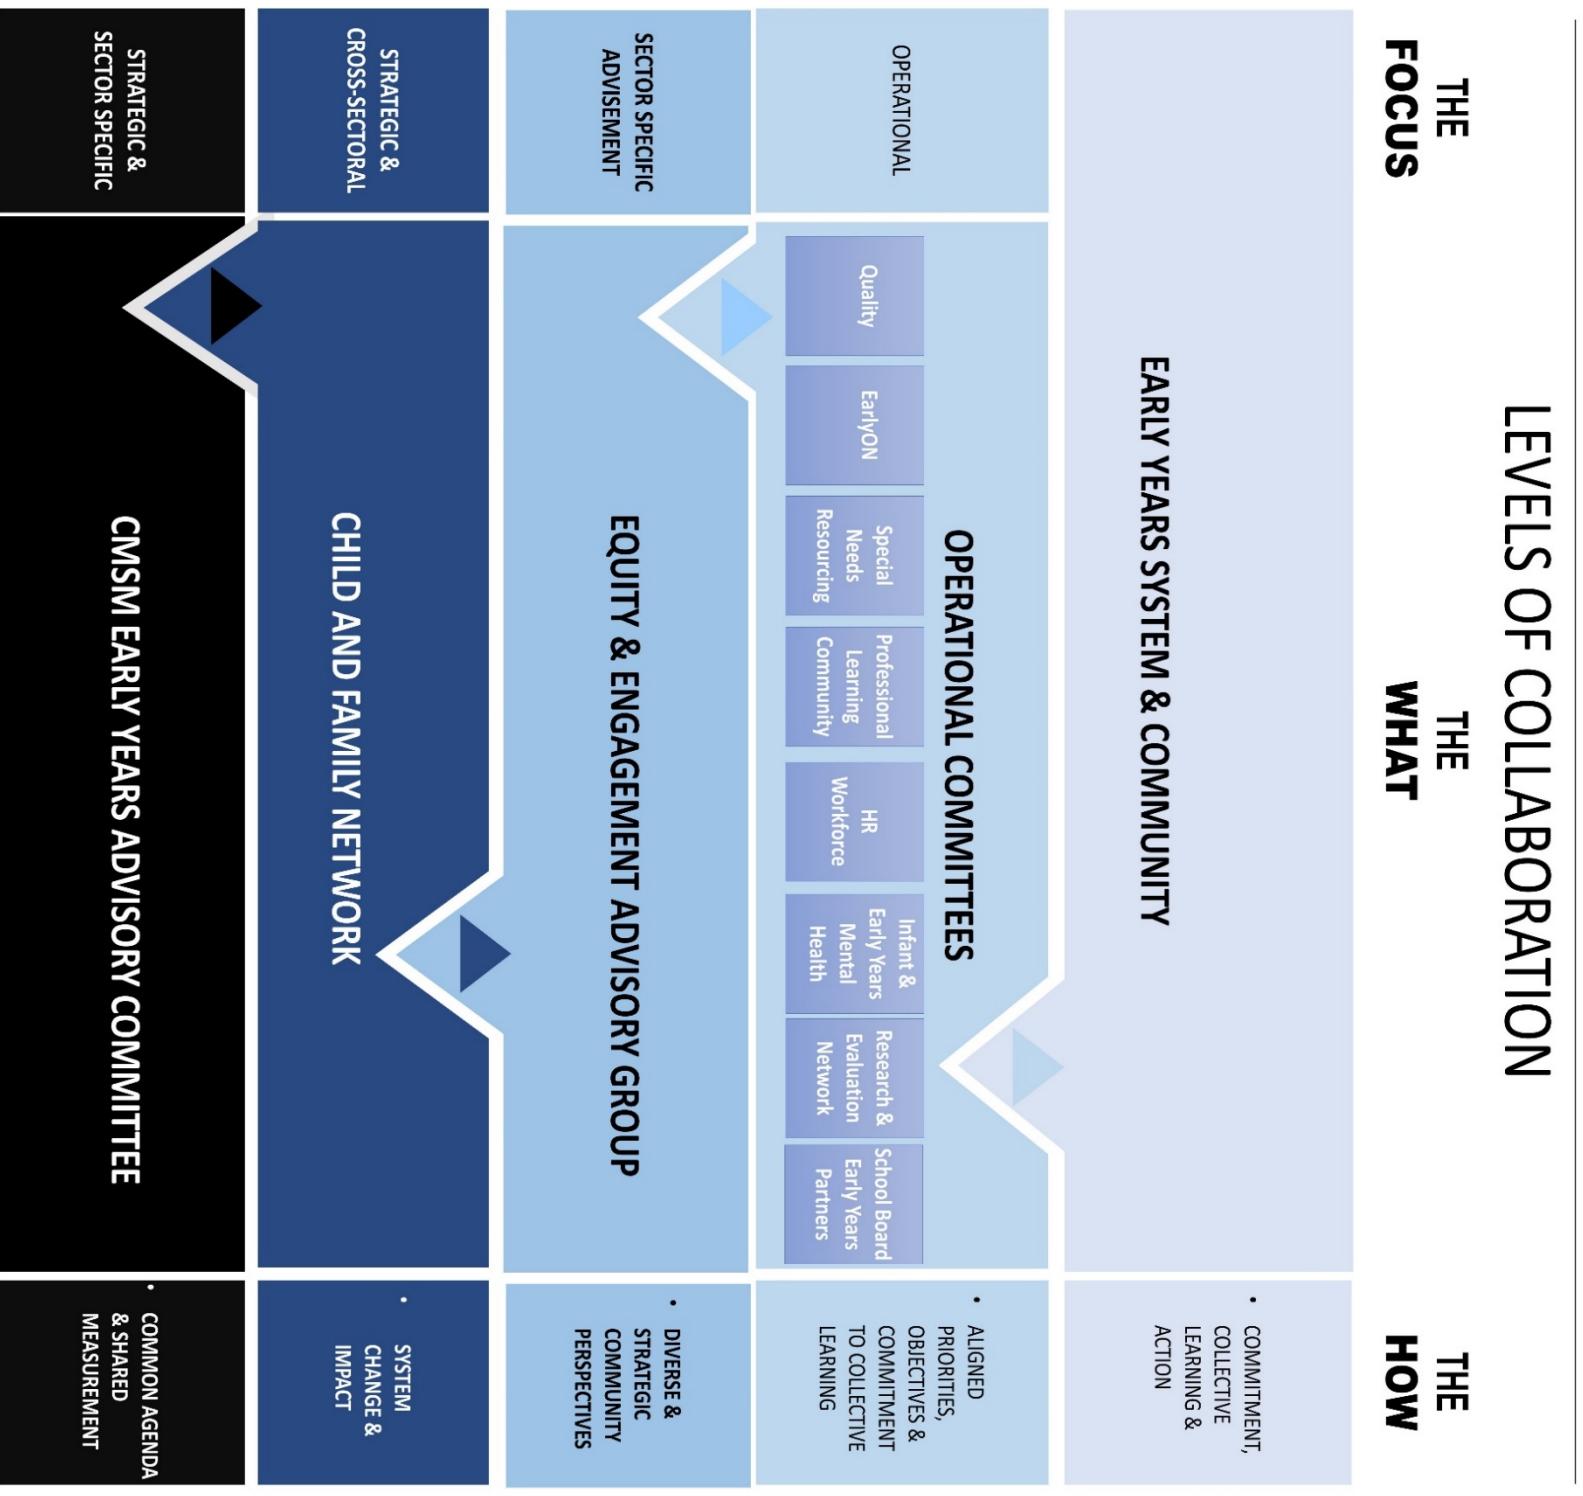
LEVELS OF COLLABORATION

THE FOCUS

THE WHAT

THE HOW

EARLY YEARS SYSTEM & COMMUNITY

• COMMITMENT, COLLECTIVE LEARNING & ACTION

OPERATIONAL

OPERATIONAL COMMITTEES

Quality

EarlyON

Special Needs Resourcing

Professional Learning Community

HR Workforce

Infant & Early Years Mental Health

Research & Evaluation Network

School Board Early Years Partners

• ALIGNED PRIORITIES, OBJECTIVES & COMMITMENT TO COLLECTIVE LEARNING

SECTOR SPECIFIC ADVISEMENT

EQUITY & ENGAGEMENT ADVISORY GROUP

• DIVERSE & STRATEGIC COMMUNITY PERSPECTIVES

STRATEGIC & CROSS-SECTORAL

CHILD AND FAMILY NETWORK

• SYSTEM CHANGE & IMPACT

STRATEGIC & SECTOR SPECIFIC

CMSM EARLY YEARS ADVISORY COMMITTEE

• COMMON AGENDA & SHARED MEASUREMENT